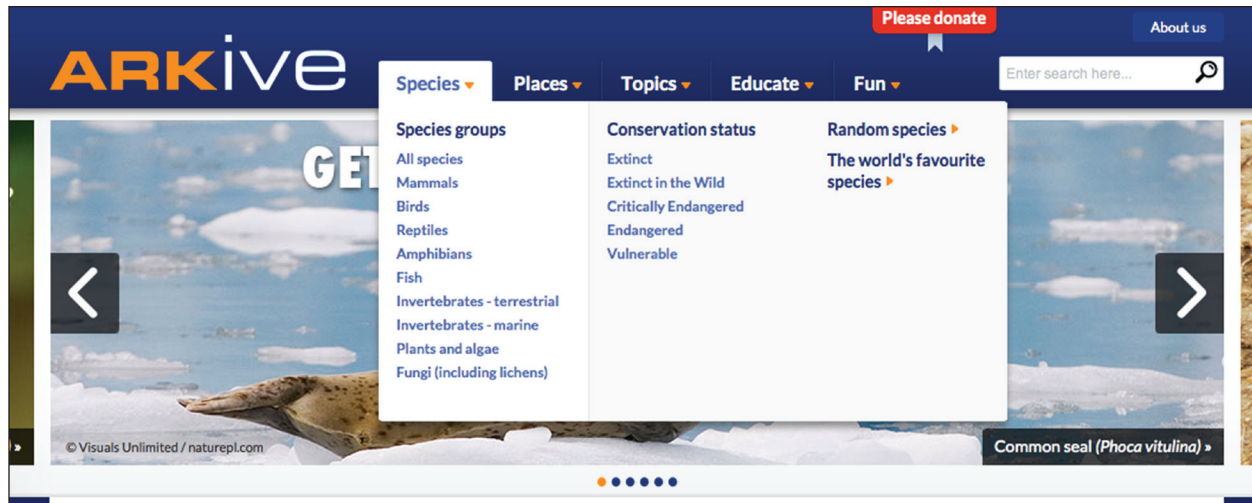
Please donate

About us

ARKive

Species ▾ Places ▾ Topics ▾ Educate ▾ Fun ▾

Enter search here...

GET

Species groups
All species
Mammals
Birds
Reptiles
Amphibians
Fish
Invertebrates - terrestrial
Invertebrates - marine
Plants and algae
Fungi (including lichens)

Conservation status
Extinct
Extinct in the Wild
Critically Endangered
Endangered
Vulnerable

Random species ▸

The world's favourite species ▸

© Visuals Unlimited / naturepl.com

Common seal (*Phoca vitulina*) »